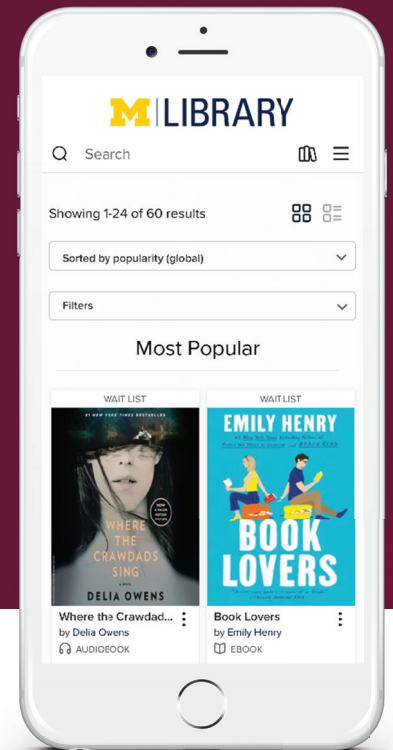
M | LIBRARY

Search

Showing 1-24 of 60 results

Sorted by popularity (global)

Filters

Most Popular

WAIT LIST

#1 NEW YORK TIMES BESTSELLER

WHERE THE CRAWDADS SING

DELIA OWENS

Where the Crawdad...
by Delia Owens
AUDIOBOOK

WAIT LIST

EMILY HENRY

BOOK LOVERS

Book Lovers
by Emily Henry
EBOOK